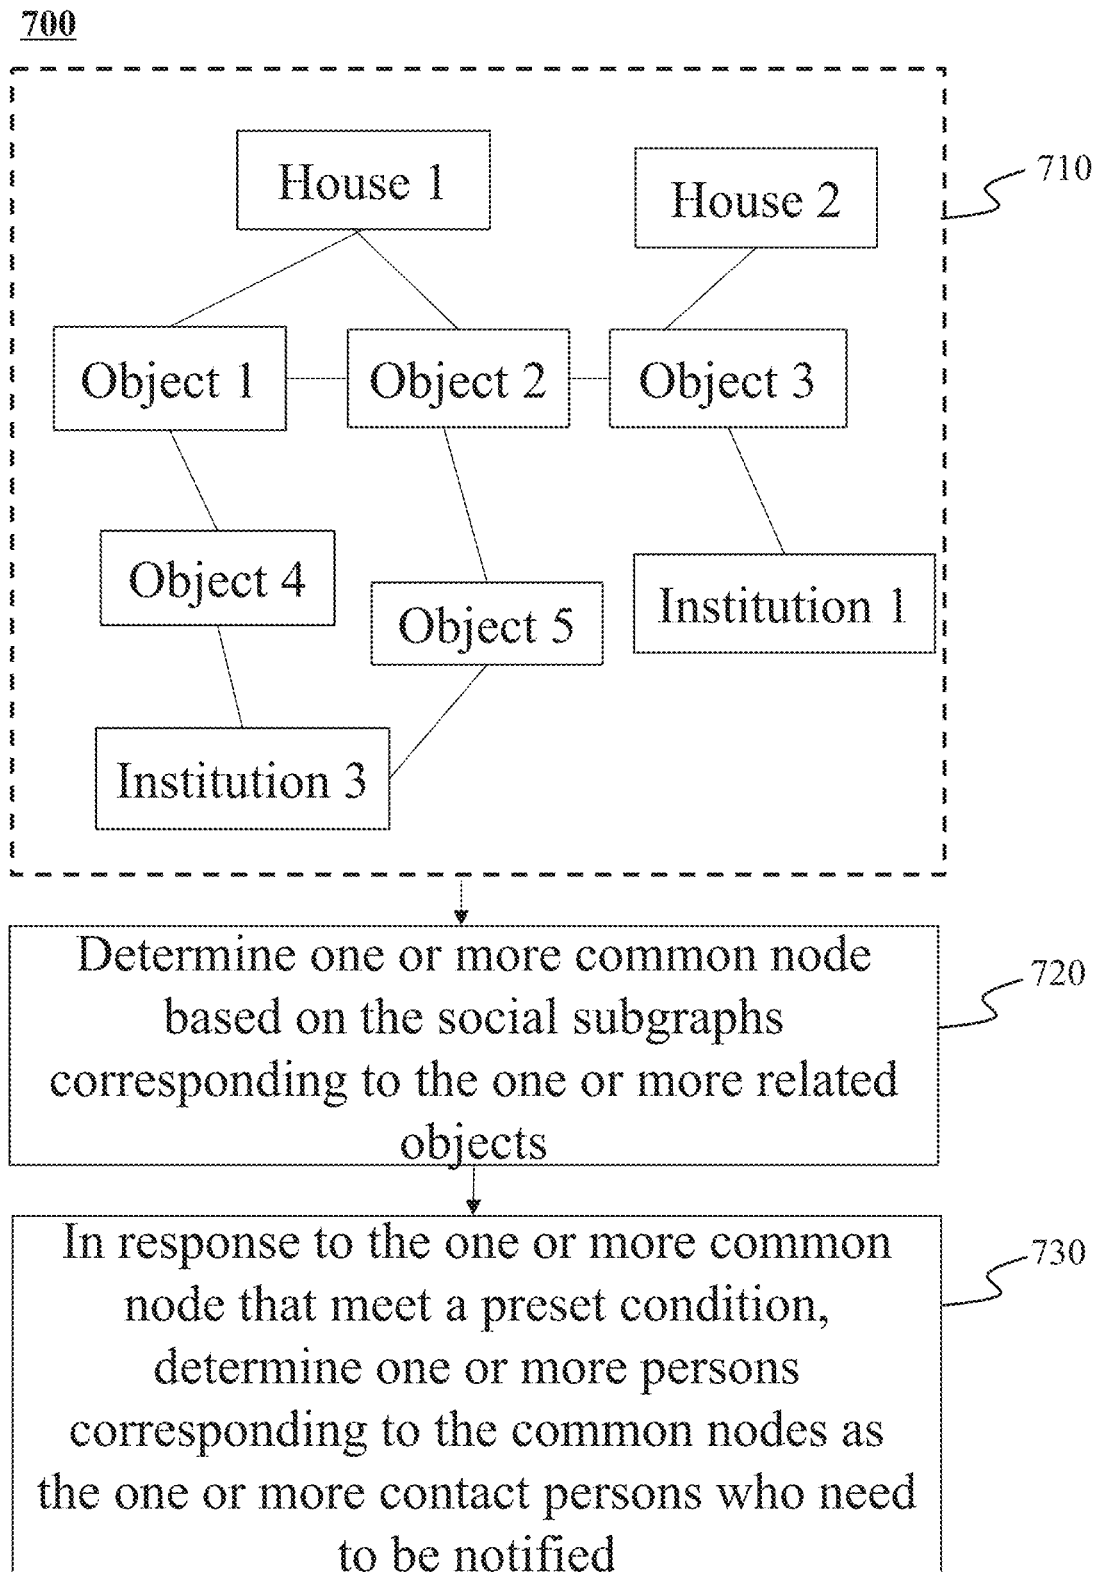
700

House 1

House 2

710

Object 1

Object 2

Object 3

Object 4

Object 5

Institution 1

Institution 3

Determine one or more common node based on the social subgraphs corresponding to the one or more related objects

720

In response to the one or more common node that meet a preset condition, determine one or more persons corresponding to the common nodes as the one or more contact persons who need to be notified

730